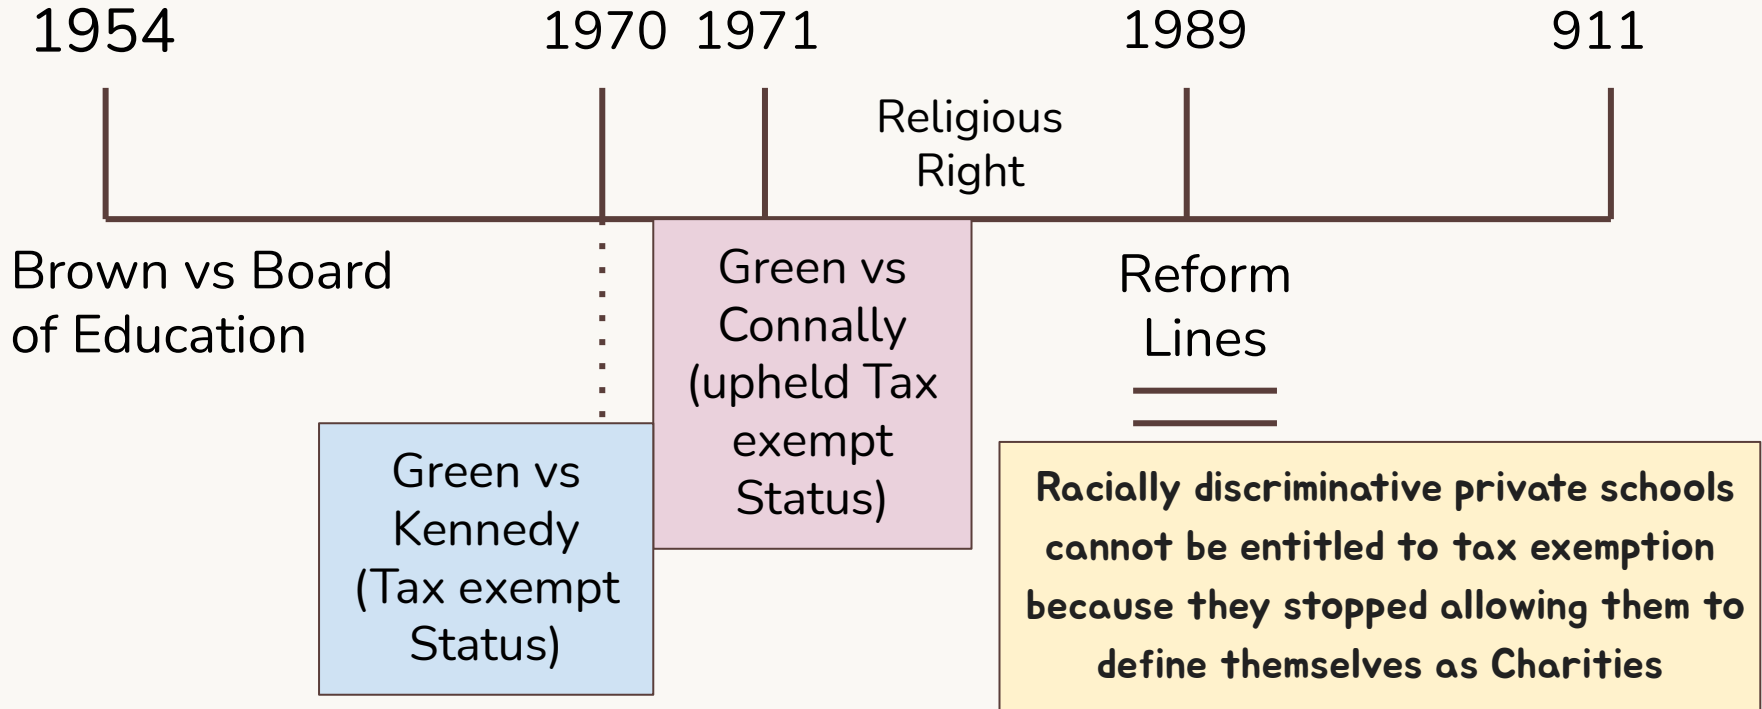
1954 1970 1971 1989 911

Religious Right

Brown vs Board of Education

Green vs Connally (upheld Tax exempt Status)

Reform Lines

Green vs Kennedy (Tax exempt Status)

Racially discriminative private schools cannot be entitled to tax exemption because they stopped allowing them to define themselves as Charities